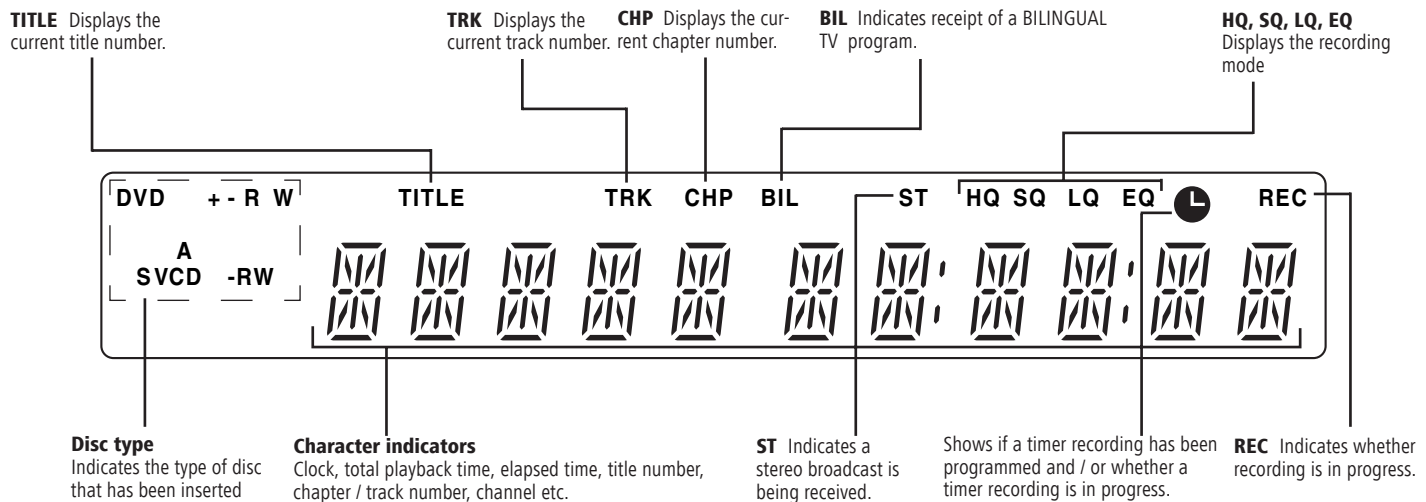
TITLE Displays the current title number.

TRK Displays the current track number.

CHP Displays the current chapter number.

BIL Indicates receipt of a BILINGUAL TV program.

HQ, SQ, LQ, EQ Displays the recording mode

DVD + - R W

TITLE

TRK

CHP

BIL

ST

HQ SQ LQ EQ

REC

A
SVCD -RW

Disc type
Indicates the type of disc that has been inserted

Character indicators
Clock, total playback time, elapsed time, title number, chapter / track number, channel etc.

ST Indicates a stereo broadcast is being received.

Shows if a timer recording has been programmed and / or whether a timer recording is in progress.

REC Indicates whether recording is in progress.